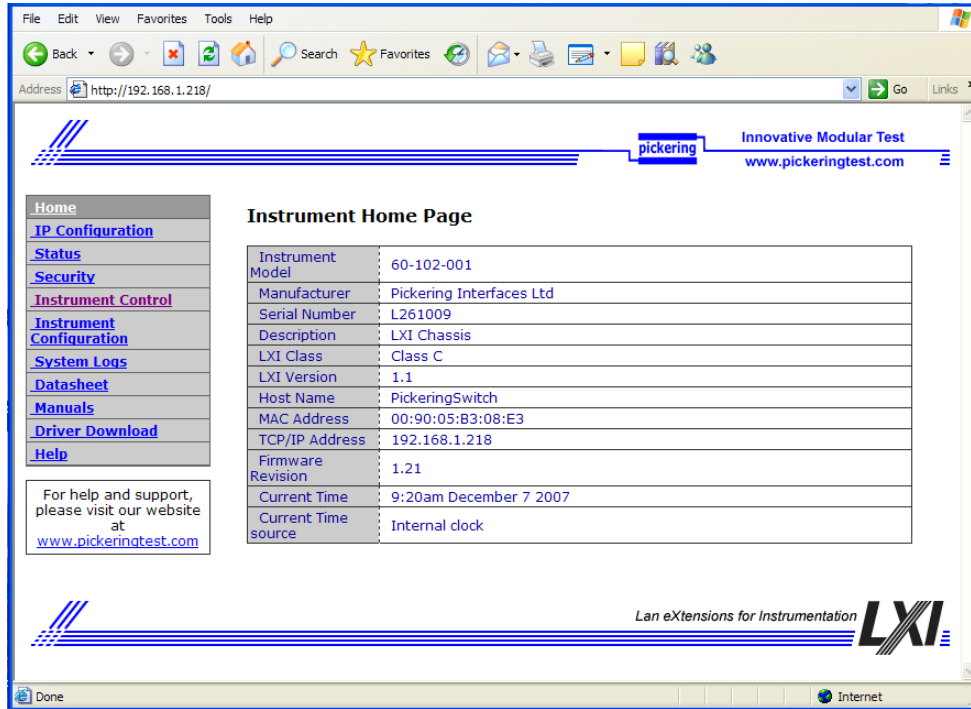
File Edit View Favorites Tools Help

Back Search Favorites

Address http://192.168.1.218/ Go Links

pickering Innovative Modular Test www.pickeringtest.com

Home
IP Configuration
Status
Security
Instrument Control
Instrument Configuration
System Logs
Datasheet
Manuals
Driver Download
Help

For help and support, please visit our website at www.pickeringtest.com

Instrument Home Page

| Instrument Model | 60-102-001 |
|---|---|
| Manufacturer | Pickering Interfaces Ltd |
| Serial Number | L261009 |
| Description | LXI Chassis |
| LXI Class | Class C |
| LXI Version | 1.1 |
| Host Name | PickeringSwitch |
| MAC Address | 00:90:05:B3:08:E3 |
| TCP/IP Address | 192.168.1.218 |
| Firmware Revision | 1.21 |
| Current Time | 9:20am December 7 2007 |
| Current Time source | Internal clock |

Lan eXtensions for Instrumentation LXI

Done Internet